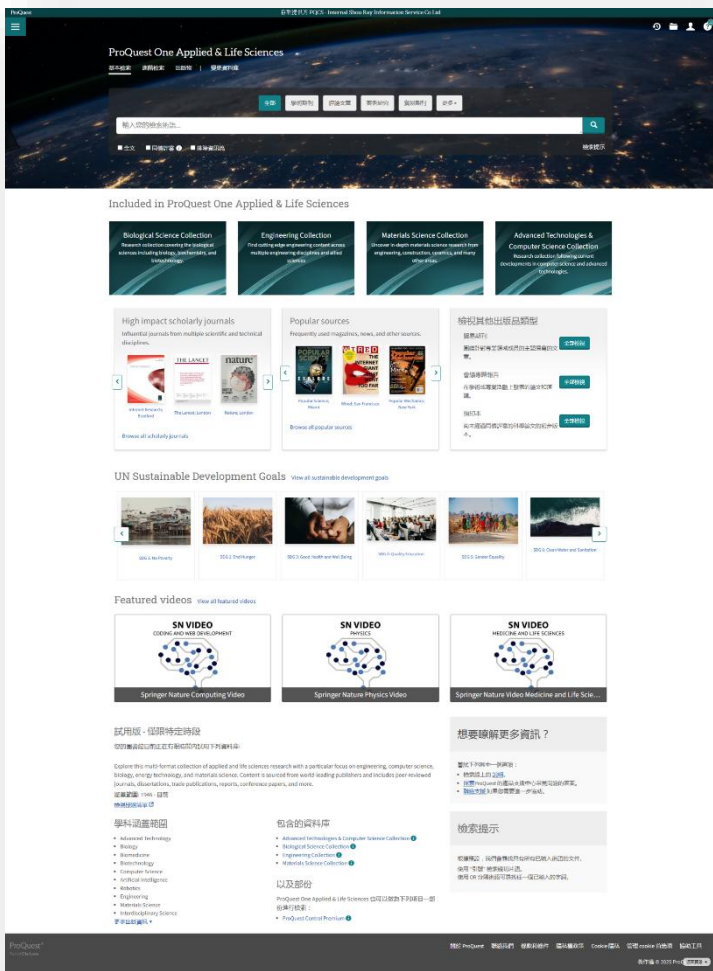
ProQuest

由本提供方 PQDT - Internal Shou Bay Information Service Co Ltd

ProQuest One Applied & Life Sciences

基本檢索 進階檢索 出版物 | 變更資料庫

全部 學術期刊 評論全文 學位論文 報紙期刊 更多

輸入您的檢索條件...

全文 同儕評審 僅學術期刊

檢索提示

Included in ProQuest One Applied & Life Sciences

Biological Science Collection
Research collection covering the biological sciences including biology, biochemistry, and biotechnology.

Engineering Collection
Find cutting-edge engineering content across multiple engineering disciplines and allied sciences.

Materials Science Collection
Uncover in-depth materials science research from engineering, construction, ceramics, and many other areas.

Advanced Technologies & Computer Science Collection
Research collection following current developments in computer science and advanced technologies.

High impact scholarly journals
Influential journals from multiple scientific and technical disciplines.

THE LANCET

nature

Advanced Research; Scotland

The Lancet; London

Nature; London

Browse all scholarly journals

Popular sources
Frequently used magazines, news, and other sources.

POPULAR SCIENCE

WIRED

POPULAR MECHANICS

Popular Science; Miami

Wired; San Francisco

Popular Mechanics; New York

Browse all popular sources

檢視其他出版品類型

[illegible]

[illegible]

全部檢視

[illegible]

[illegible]

全部檢視

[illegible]

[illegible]

全部檢視

UN Sustainable Development Goals View all sustainable development goals

SDG 1: No Poverty

SDG 2: End Hunger

SDG 3: Good Health and Well-Being

SDG 4: Quality Education

SDG 5: Gender Equality

SDG 6: Clean Water and Sanitation

Featured videos View all featured videos

SN VIDEO
CODING AND WEB DEVELOPMENT

Springer Nature Computing Video

SN VIDEO
PHYSICS

Springer Nature Physics Video

SN VIDEO
MEDICINE AND LIFE SCIENCES

Springer Nature Video Medicine and Life Scie...

試用版 - 僅限特定時段

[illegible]

Explore this multi-format collection of applied and life sciences research with a particular focus on engineering, computer science, biology, energy technology, and materials science. Content is sourced from world-leading publishers and includes peer reviewed journals, dissertations, trade publications, reports, conference papers, and more.

涵蓋範圍: 1946 - 目前

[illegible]

學科涵蓋範圍

Advanced Technology
Biology
Biomedicine
Biotechnology
Computer Science
Artificial Intelligence
Robotics
Engineering
Materials Science
Interdisciplinary Science

更多主題資訊

包含的資料庫

Advanced Technologies & Computer Science Collection
Biological Science Collection
Engineering Collection
Materials Science Collection

以及部份

ProQuest One Applied & Life Sciences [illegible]

ProQuest Central Premium

想要瞭解更多資訊？

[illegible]

檢索提示

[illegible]

ProQuest

關於 ProQuest 聯絡我們 條款和條件 隱私權政策 Cookie 偏好 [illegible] 協助工具

版權所有 © 2020 ProQuest